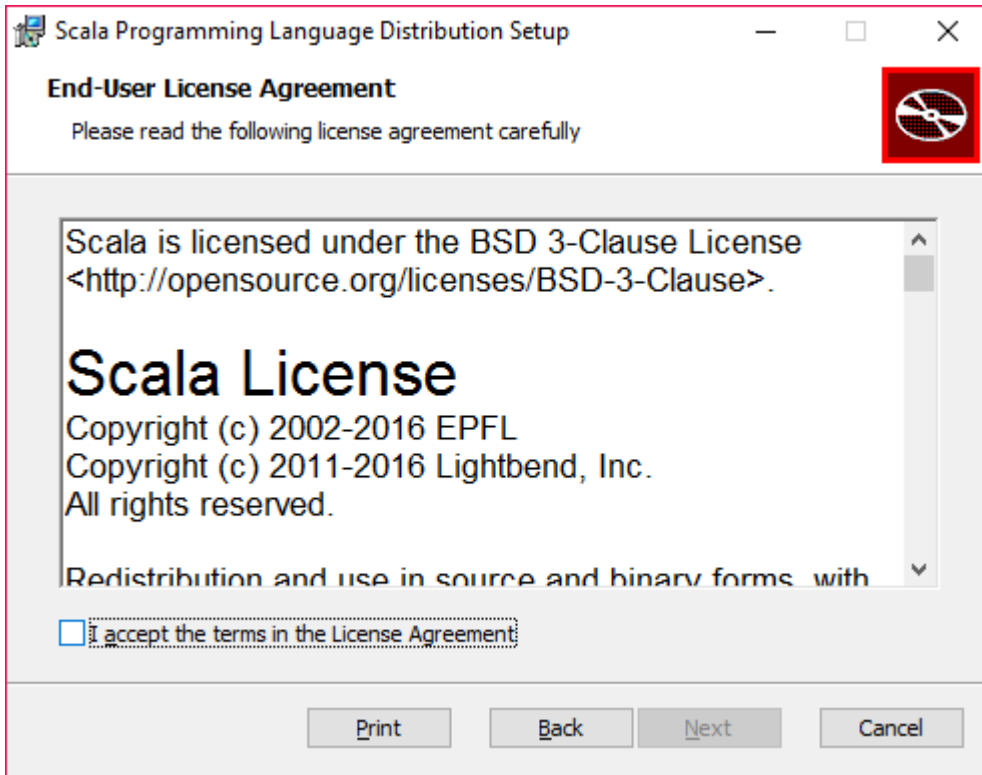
Scala Programming Language Distribution Setup

End-User License Agreement

Please read the following license agreement carefully

Scala is licensed under the BSD 3-Clause License <http://opensource.org/licenses/BSD-3-Clause>.

Scala License

Copyright (c) 2002-2016 EPFL
Copyright (c) 2011-2016 Lightbend, Inc.
All rights reserved.

Redistribution and use in source and binary forms, with

I accept the terms in the License Agreement

Print Back Next Cancel